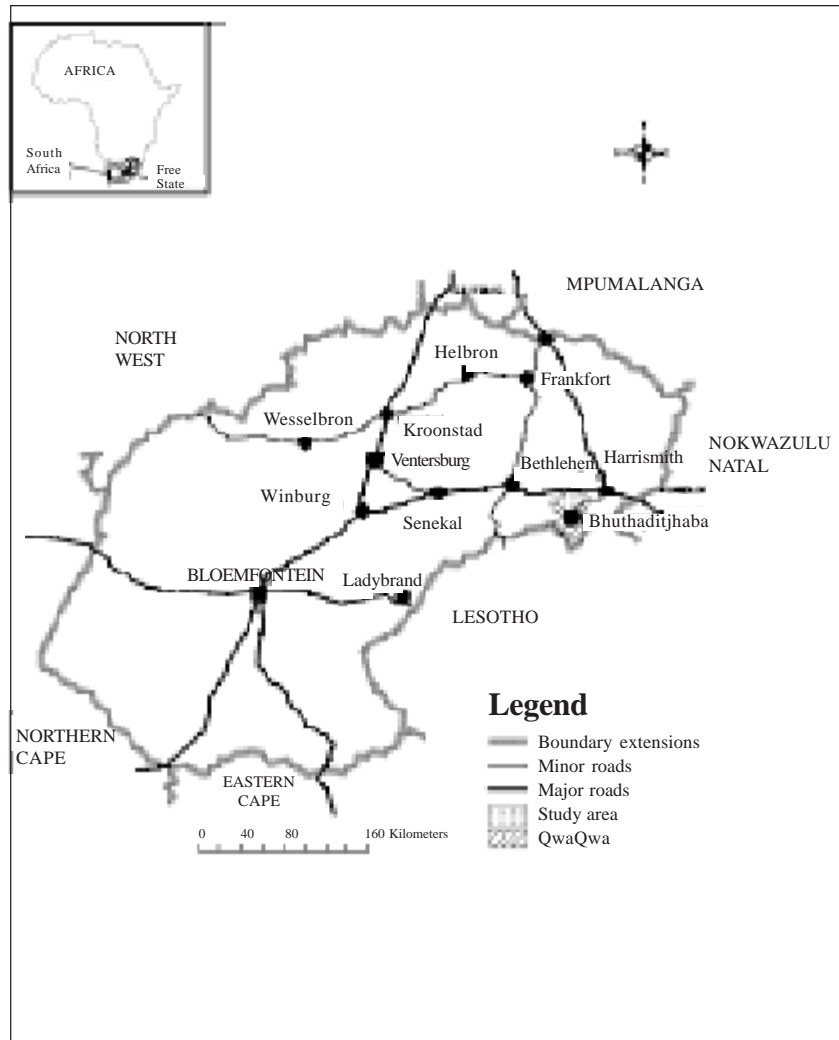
AFRICA
South Africa
Free State

MPUMALANGA
NORTH WEST
Helbron
Frankfort
Wesselbron
Kroonstad
Ventersburg
NOKWAZULU NATAL
Bethlehem
Harrismith
Winburg
Senekal
Bhuthaditjhaba
BLOEMFONTEIN
Ladybrand
LESOTHO

Legend
Boundary extensions
Minor roads
Major roads
Study area
QwaQwa

NORTHERN CAPE
EASTERN CAPE
0 40 80 160 Kilometers